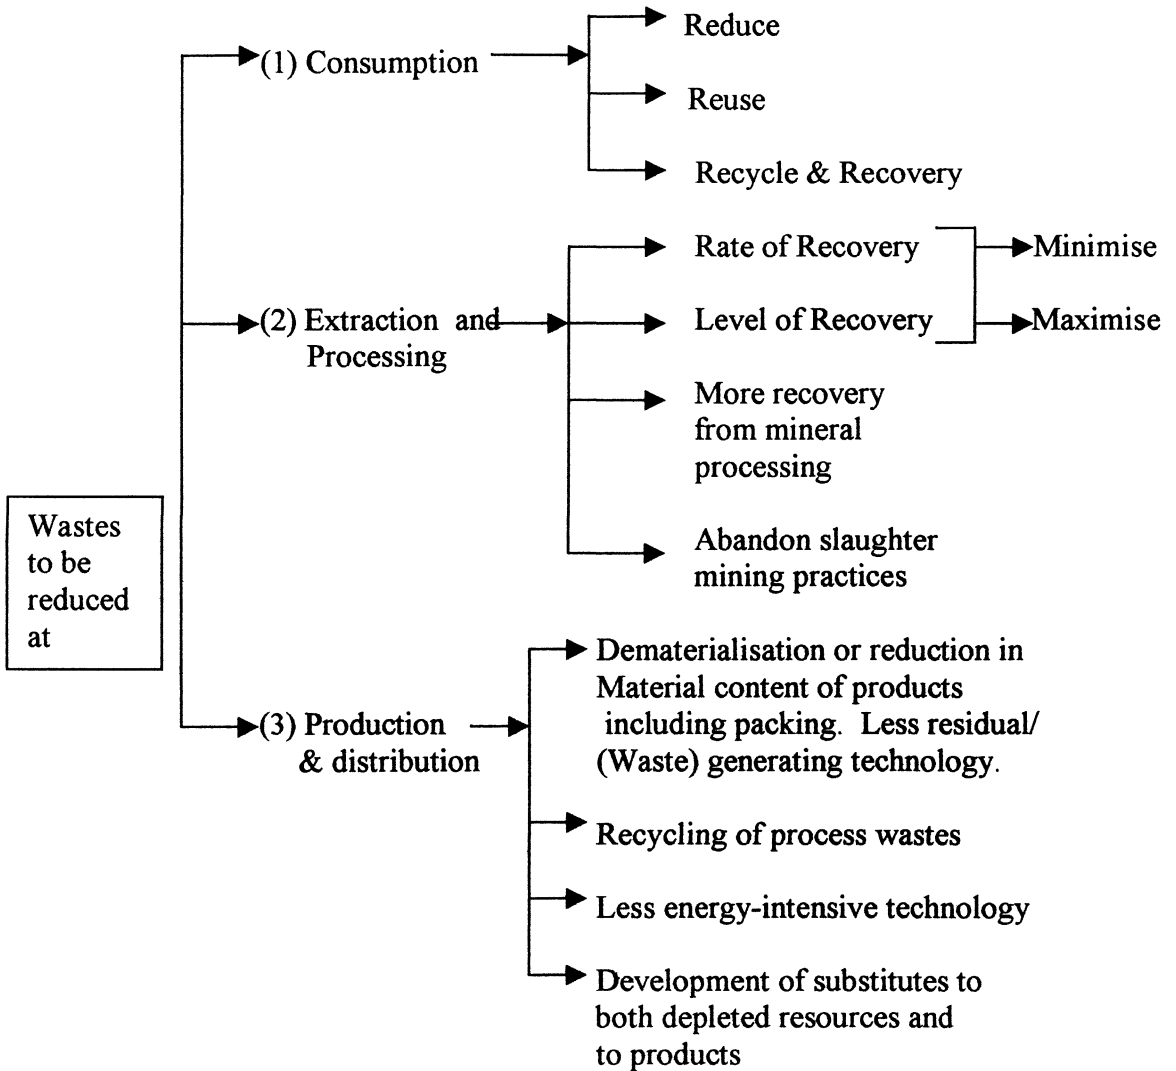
Wastes to be reduced at

(1) Consumption

Reduce

Reuse

Recycle & Recovery

(2) Extraction and Processing

Rate of Recovery

Minimise

Level of Recovery

Maximise

More recovery from mineral processing

Abandon slaughter mining practices

(3) Production & distribution

Dematerialisation or reduction in Material content of products including packing. Less residual/ (Waste) generating technology.

Recycling of process wastes

Less energy-intensive technology

Development of substitutes to both depleted resources and to products